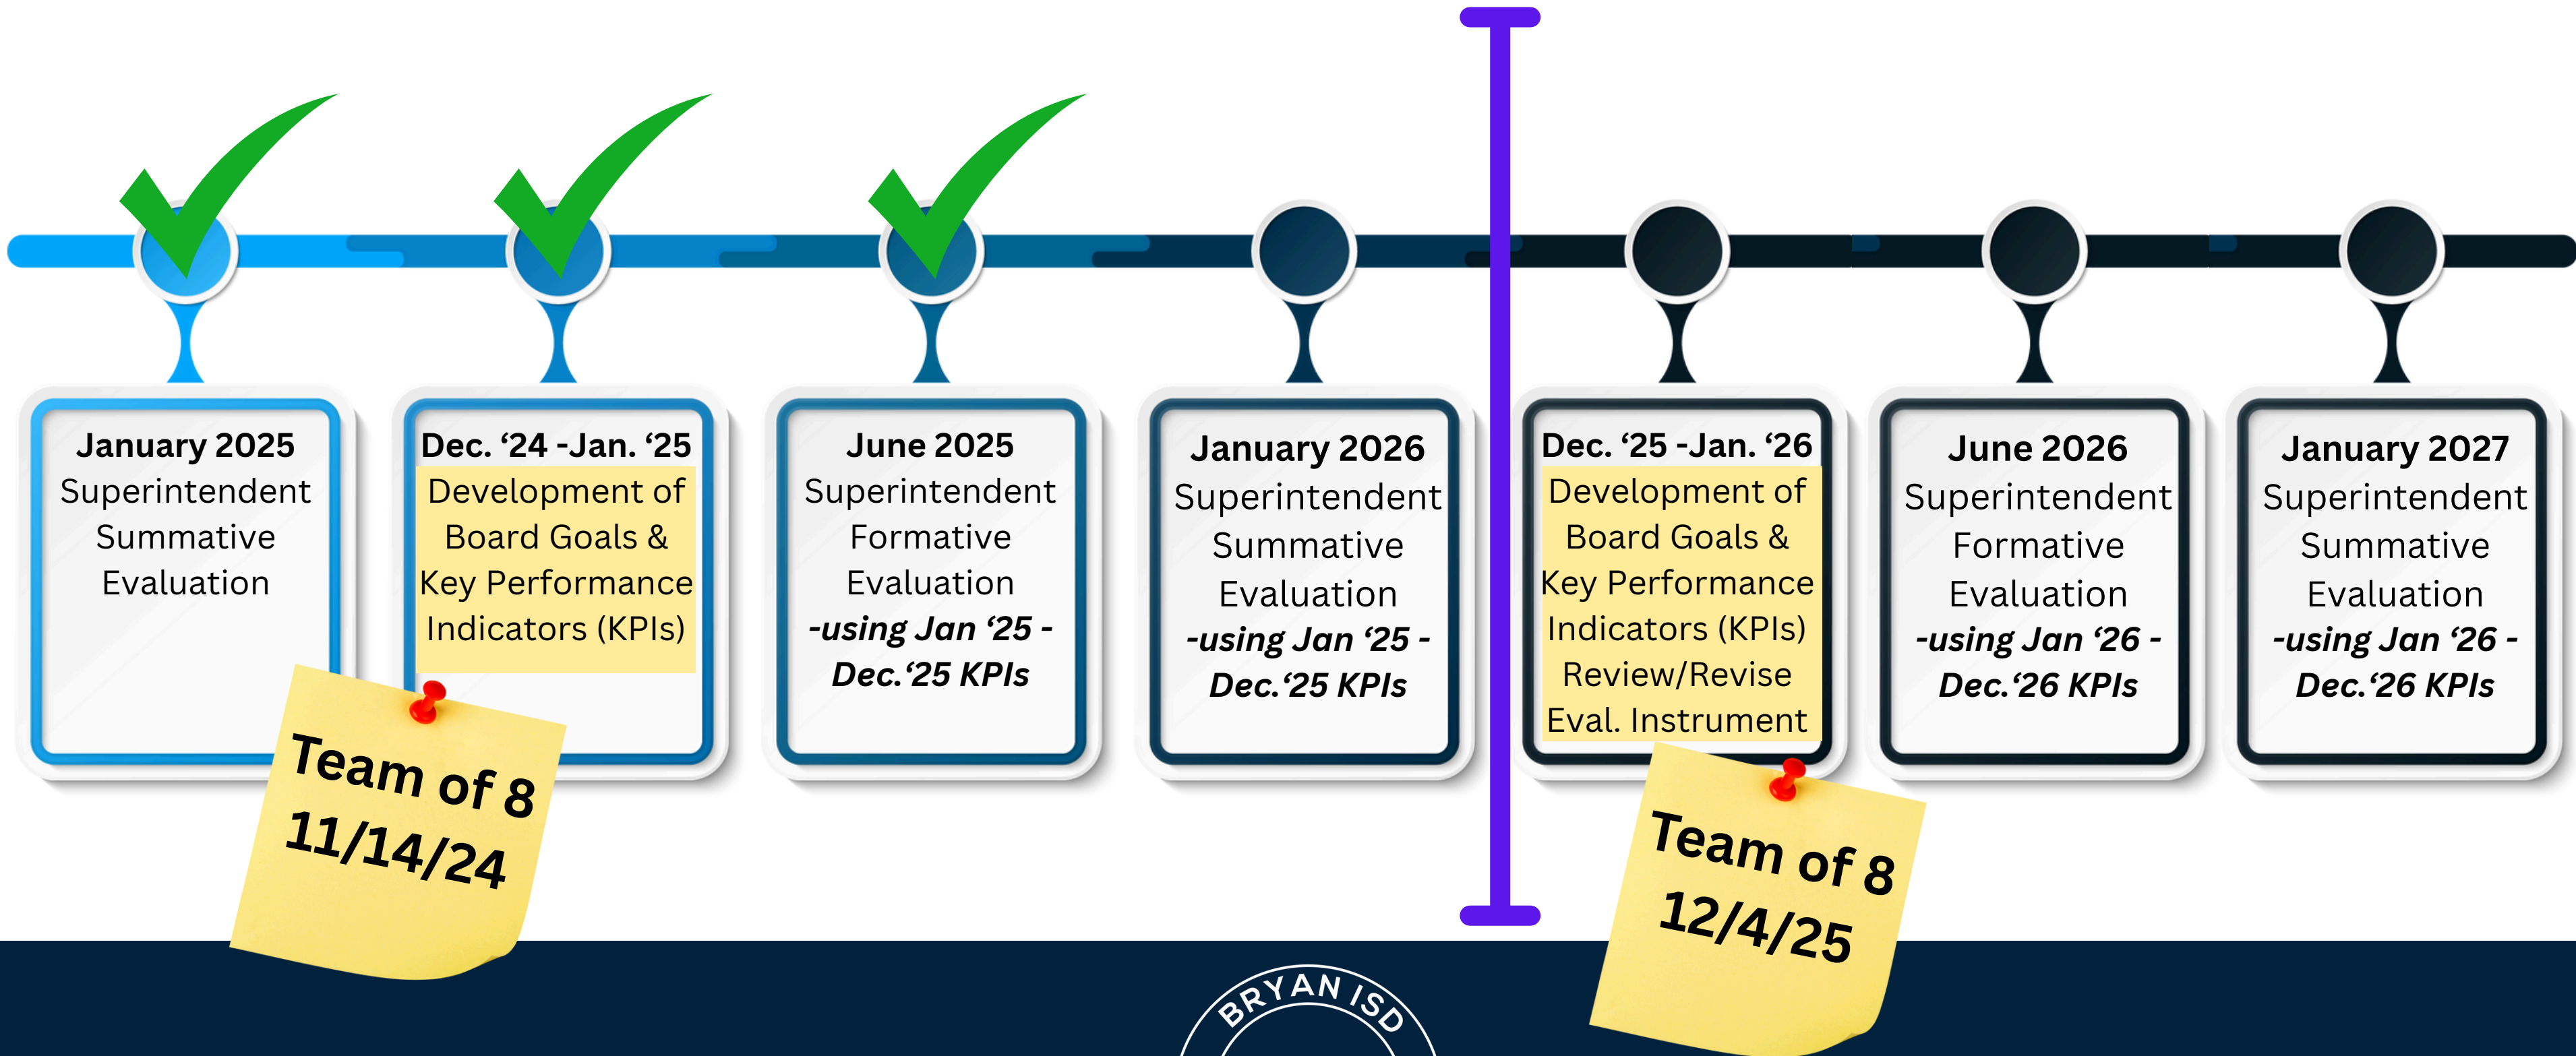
January 2025
Superintendent Summative Evaluation

Team of 8
11/14/24

Dec. ‘24 -Jan. ‘25
Development of Board Goals & Key Performance Indicators (KPIs)

June 2025
Superintendent Formative Evaluation
*-using Jan ‘25 - Dec.‘25 KPIs*

January 2026
Superintendent Summative Evaluation
*-using Jan ‘25 - Dec.‘25 KPIs*

Dec. ‘25 -Jan. ‘26
Development of Board Goals & Key Performance Indicators (KPIs) Review/Revise Eval. Instrument

Team of 8
12/4/25

June 2026
Superintendent Formative Evaluation
*-using Jan ‘26 - Dec.‘26 KPIs*

January 2027
Superintendent Summative Evaluation
*-using Jan ‘26 - Dec.‘26 KPIs*

BRYAN ISD